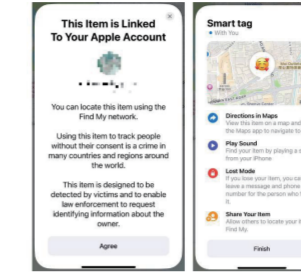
This Item is Linked To Your Apple Account

You can locate this item using the Find My network.

Using this item to track people without their consent is a crime in many countries and regions around the world.

This item is designed to be detected by victims and to enable law enforcement to request identifying information about the owner.

Agree

Smart tag
• With You

Directions in Maps
View this item on a map and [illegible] the Maps app to navigate to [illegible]

Play Sound
Find your item by playing a s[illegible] from your iPhone

Lost Mode
If you lose your item, you ca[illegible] leave a message and phone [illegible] number for the person who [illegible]

Share Your Item
Allow others to locate your i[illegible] Find My.

Finish